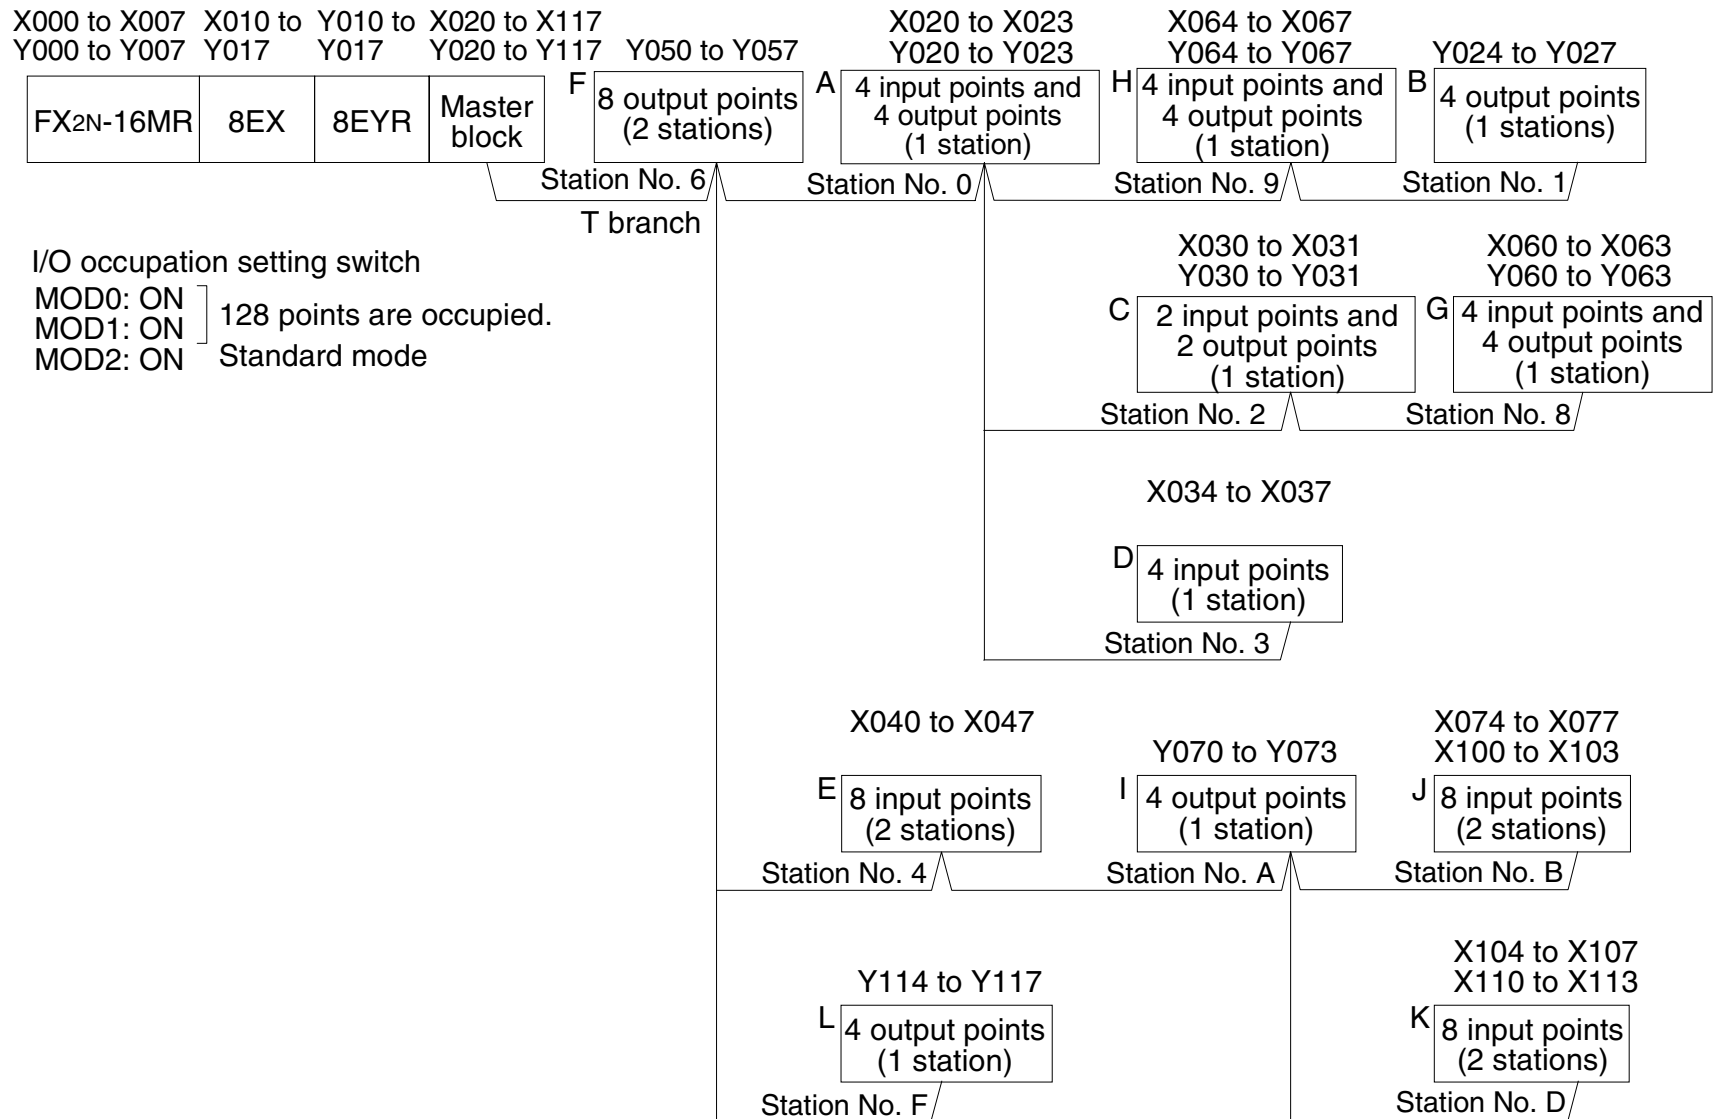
X000 to X007 Y000 to Y007
X010 to Y017
Y010 to Y017
X020 to X117 Y020 to Y117

FX2N-16MR | 8EX | 8EYR | Master block

Y050 to Y057
F 8 output points (2 stations)
Station No. 6

X020 to X023 Y020 to Y023
A 4 input points and 4 output points (1 station)
Station No. 0

X064 to X067 Y064 to Y067
H 4 input points and 4 output points (1 station)
Station No. 9

Y024 to Y027
B 4 output points (1 stations)
Station No. 1

T branch

I/O occupation setting switch
MOD0: ON
MOD1: ON
MOD2: ON
128 points are occupied.
Standard mode

X030 to X031 Y030 to Y031
C 2 input points and 2 output points (1 station)
Station No. 2

X060 to X063 Y060 to Y063
G 4 input points and 4 output points (1 station)
Station No. 8

X034 to X037
D 4 input points (1 station)
Station No. 3

X040 to X047
E 8 input points (2 stations)
Station No. 4

Y070 to Y073
I 4 output points (1 station)
Station No. A

X074 to X077 X100 to X103
J 8 input points (2 stations)
Station No. B

Y114 to Y117
L 4 output points (1 station)
Station No. F

X104 to X107 X110 to X113
K 8 input points (2 stations)
Station No. D